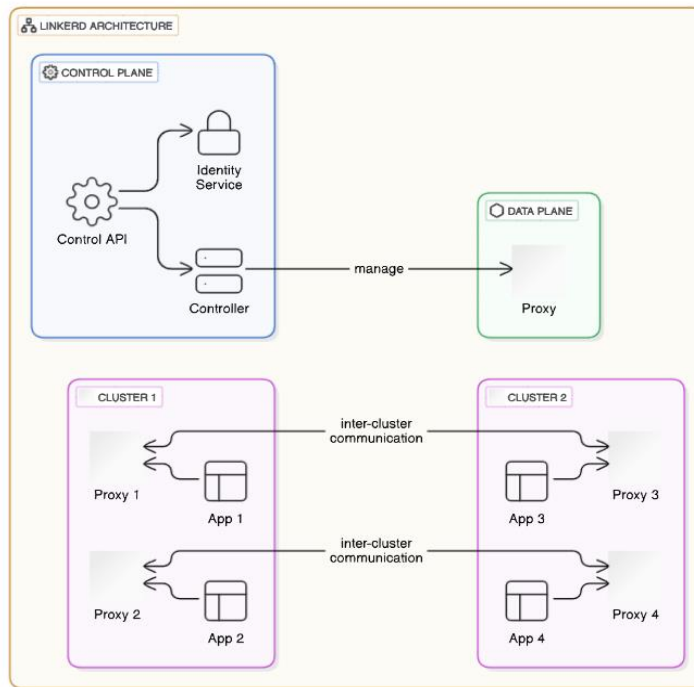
LINKERD ARCHITECTURE

CONTROL PLANE

Identity Service

Control API

Controller

manage

DATA PLANE

Proxy

CLUSTER 1

inter-cluster communication

CLUSTER 2

Proxy 1

App 1

App 3

Proxy 3

inter-cluster communication

Proxy 2

App 2

App 4

Proxy 4